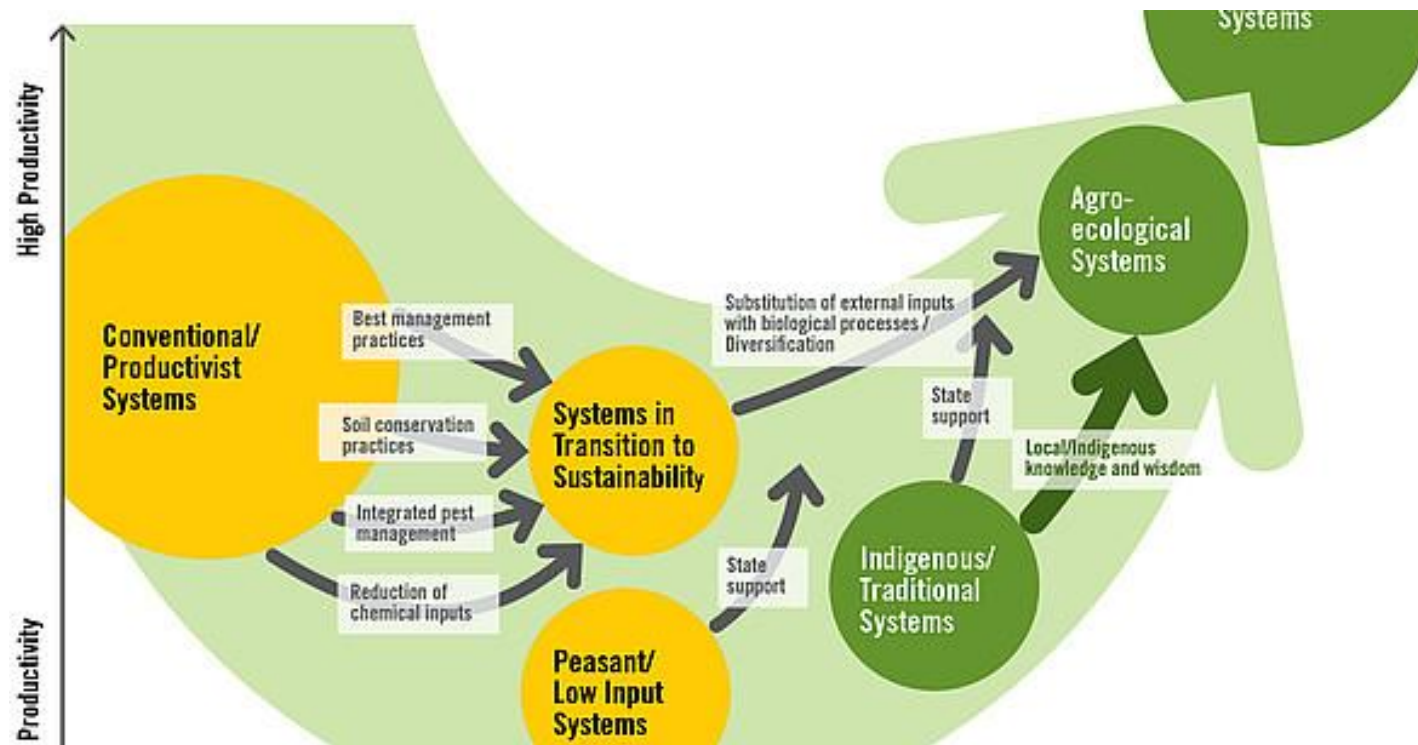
High Productivity

Productivity

Systems

Agro-ecological Systems

Conventional/ Productivist Systems

Best management practices

Soil conservation practices

Integrated pest management

Reduction of chemical inputs

Systems in Transition to Sustainability

Substitution of external inputs with biological processes / Diversification

State support

State support

Local/Indigenous knowledge and wisdom

Indigenous/ Traditional Systems

Peasant/ Low Input Systems